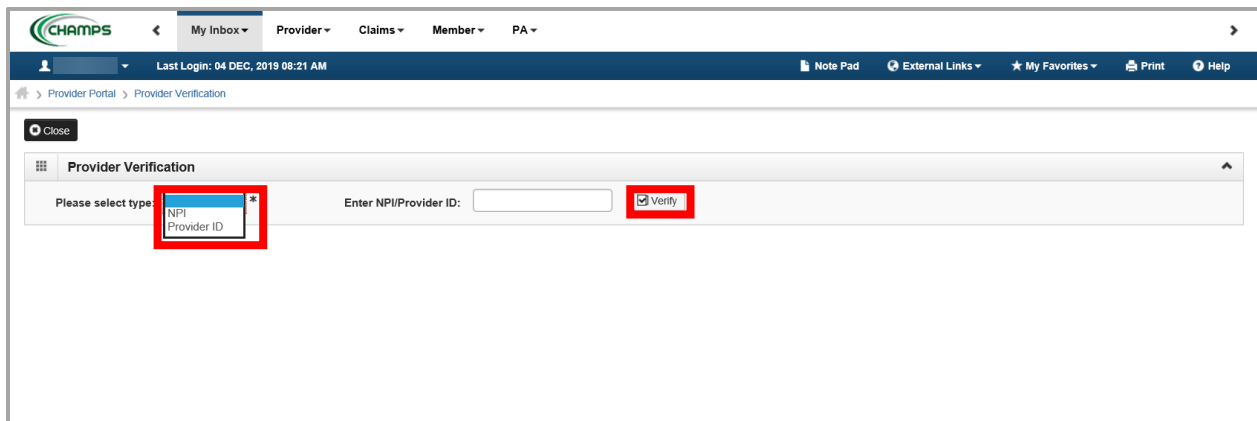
CHAMPS

My Inbox ▾ Provider ▾ Claims ▾ Member ▾ PA ▾

Last Login: 04 DEC, 2019 08:21 AM

Note Pad External Links ▾ My Favorites ▾ Print Help

Provider Portal › Provider Verification

Close

Provider Verification

Please select type: *
NPI
Provider ID

Enter NPI/Provider ID:

Verify